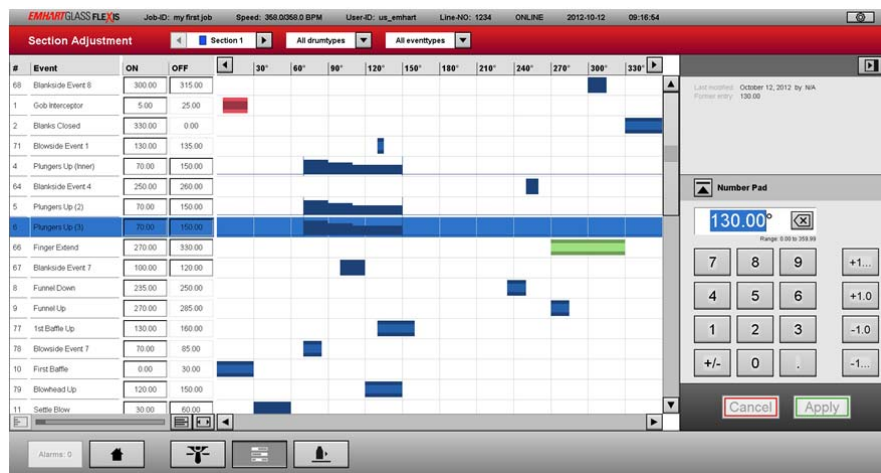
EMHARTGLASS FLEXIS Job-ID: my first job Speed: 358.0/358.0 BPM User-ID: us_emhart Line-NO: 1234 ONLINE 2012-10-12 09:16:54

Section Adjustment Section 1 All drumtypes All eventtypes

| # | Event | ON | OFF |
|---|---|---|---|
| 68 | Blankside Event 8 | 300.00 | 315.00 |
| 1 | Gob Interceptor | 5.00 | 25.00 |
| 2 | Blanks Closed | 330.00 | 0.00 |
| 71 | Blowside Event 1 | 130.00 | 135.00 |
| 4 | Plungers Up (Inner) | 70.00 | 150.00 |
| 64 | Blankside Event 4 | 250.00 | 260.00 |
| 5 | Plungers Up (2) | 70.00 | 150.00 |
| 6 | Plungers Up (3) | 70.00 | 150.00 |
| 66 | Finger Extend | 270.00 | 330.00 |
| 67 | Blankside Event 7 | 100.00 | 120.00 |
| 8 | Funnel Down | 235.00 | 250.00 |
| 9 | Funnel Up | 270.00 | 285.00 |
| 77 | 1st Baffle Up | 130.00 | 160.00 |
| 78 | Blowside Event 7 | 70.00 | 85.00 |
| 10 | First Baffle | 0.00 | 30.00 |
| 79 | Blowhead Up | 120.00 | 150.00 |
| 11 | Settle Blow | 30.00 | 60.00 |

30° 60° 90° 120° 150° 180° 210° 240° 270° 300° 330°

Last modified: October 12, 2012 by N/A
Former entry: 130.00

Number Pad

130.00°

Range: 0.00 to 359.99

7 8 9 +1...
4 5 6 +1.0
1 2 3 -1.0
+/- 0 . -1...

Cancel Apply

Alarms: 0